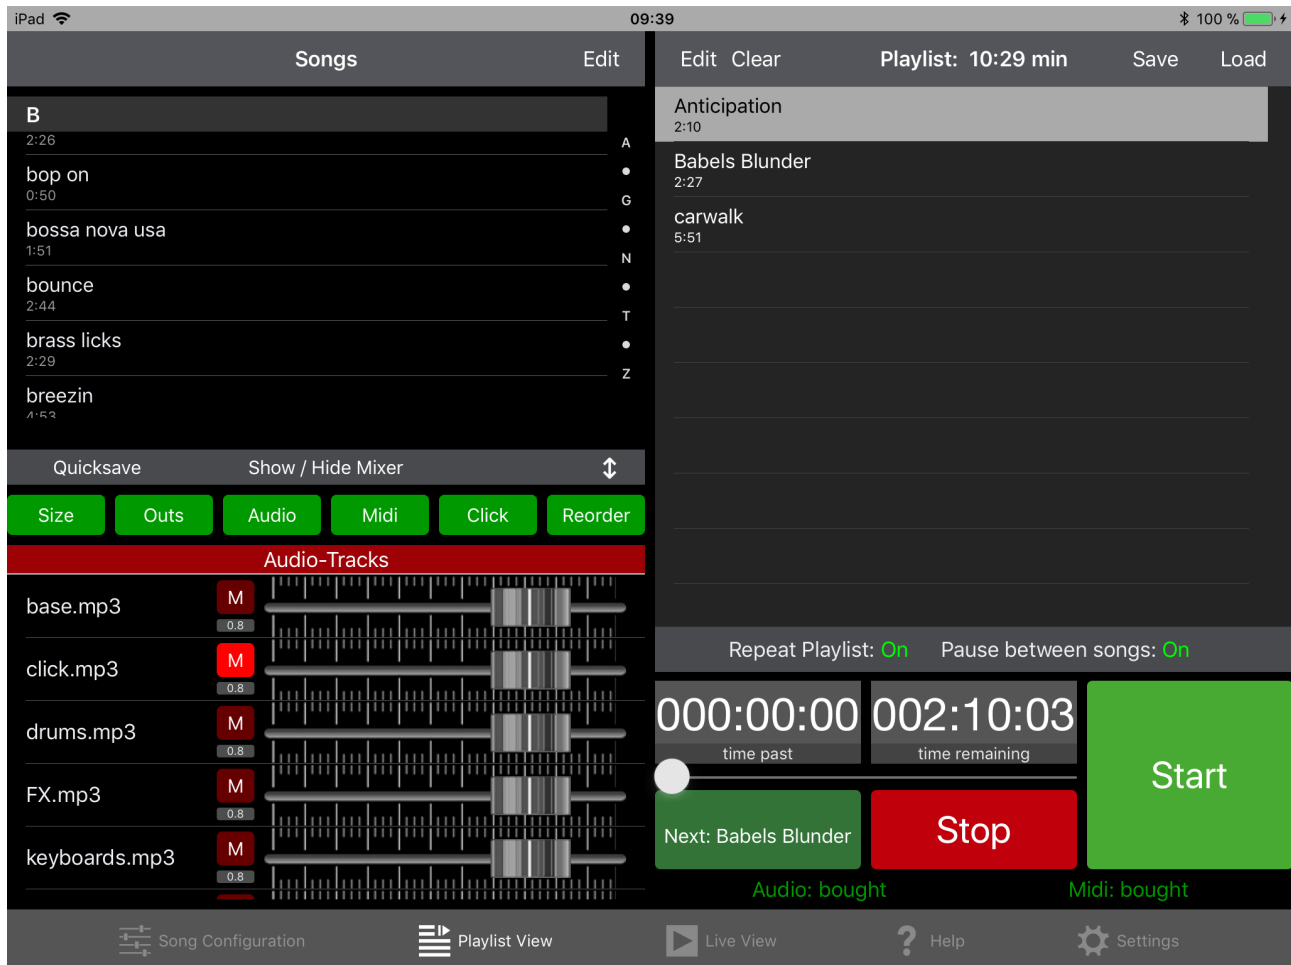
iPad 09:39 100 %

Songs Edit

B
2:26

bop on
0:50

bossa nova usa
1:51

bounce
2:44

brass licks
2:29

breezin
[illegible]

A
•
G
•
N
•
T
•
Z

Edit Clear Playlist: 10:29 min Save Load

Anticipation
2:10

Babels Blunder
2:27

carwalk
5:51

Quicksave Show / Hide Mixer

Size Outs Audio Midi Click Reorder

Audio-Tracks

base.mp3 M 0.8

click.mp3 M 0.8

drums.mp3 M 0.8

FX.mp3 M 0.8

keyboards.mp3 M 0.8

Repeat Playlist: On Pause between songs: On

000:00:00
time past

002:10:03
time remaining

Start

Next: Babels Blunder

Stop

Audio: bought Midi: bought

Song Configuration Playlist View Live View Help Settings